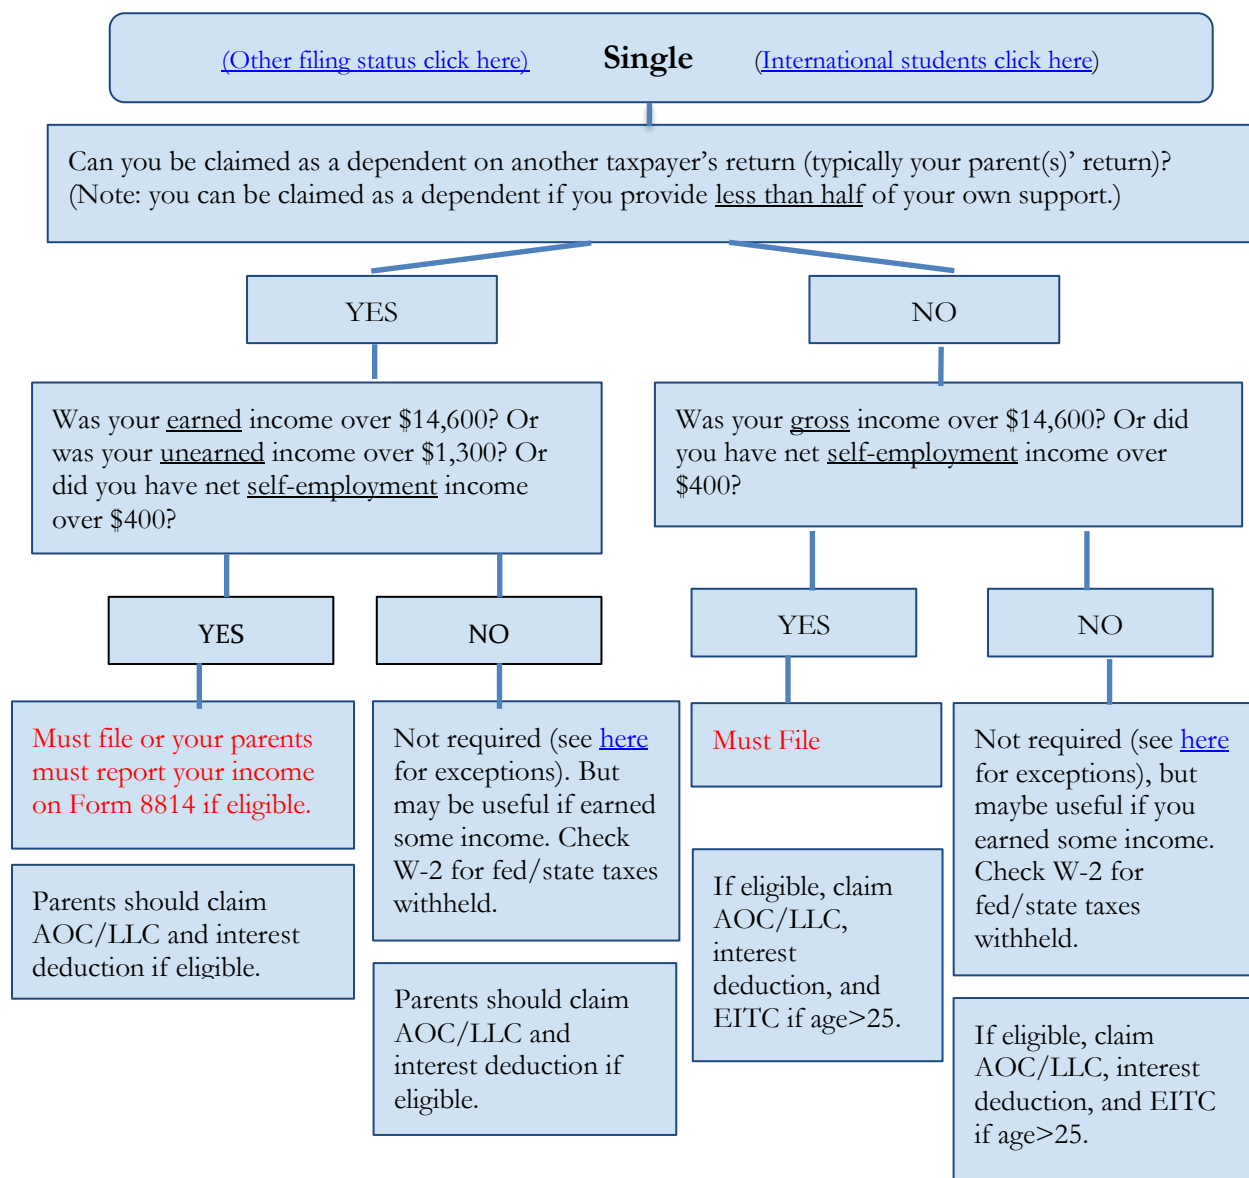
(Other filing status click here) Single (International students click here)

Can you be claimed as a dependent on another taxpayer's return (typically your parent(s)' return)? (Note: you can be claimed as a dependent if you provide less than half of your own support.)

YES

NO

Was your earned income over $14,600? Or was your unearned income over $1,300? Or did you have net self-employment income over $400?

Was your gross income over $14,600? Or did you have net self-employment income over $400?

YES

NO

YES

NO

Must file or your parents must report your income on Form 8814 if eligible.

Parents should claim AOC/LLC and interest deduction if eligible.

Not required (see here for exceptions). But may be useful if earned some income. Check W-2 for fed/state taxes withheld.

Parents should claim AOC/LLC and interest deduction if eligible.

Must File

If eligible, claim AOC/LLC, interest deduction, and EITC if age>25.

Not required (see here for exceptions), but maybe useful if you earned some income. Check W-2 for fed/state taxes withheld.

If eligible, claim AOC/LLC, interest deduction, and EITC if age>25.